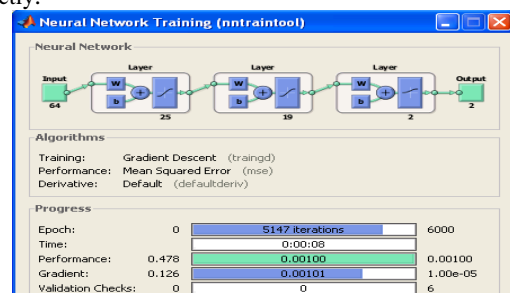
ctly:

Neural Network Training (nntraintool)

Neural Network

Input
64
Layer
W
b
+
25
Layer
W
b
+
19
Layer
W
b
+
2
Output
2

Algorithms

Training: Gradient Descent (traingd)
Performance: Mean Squared Error (mse)
Derivative: Default (defaultderiv)

Progress

| | | | |
|---|---|---|---|
| Epoch: | 0 | 5147 iterations | 6000 |
| Time: | | 0:00:08 | |
| Performance: | 0.478 | 0.00100 | 0.00100 |
| Gradient: | 0.126 | 0.00101 | 1.00e-05 |
| Validation Checks: | 0 | 0 | 6 |